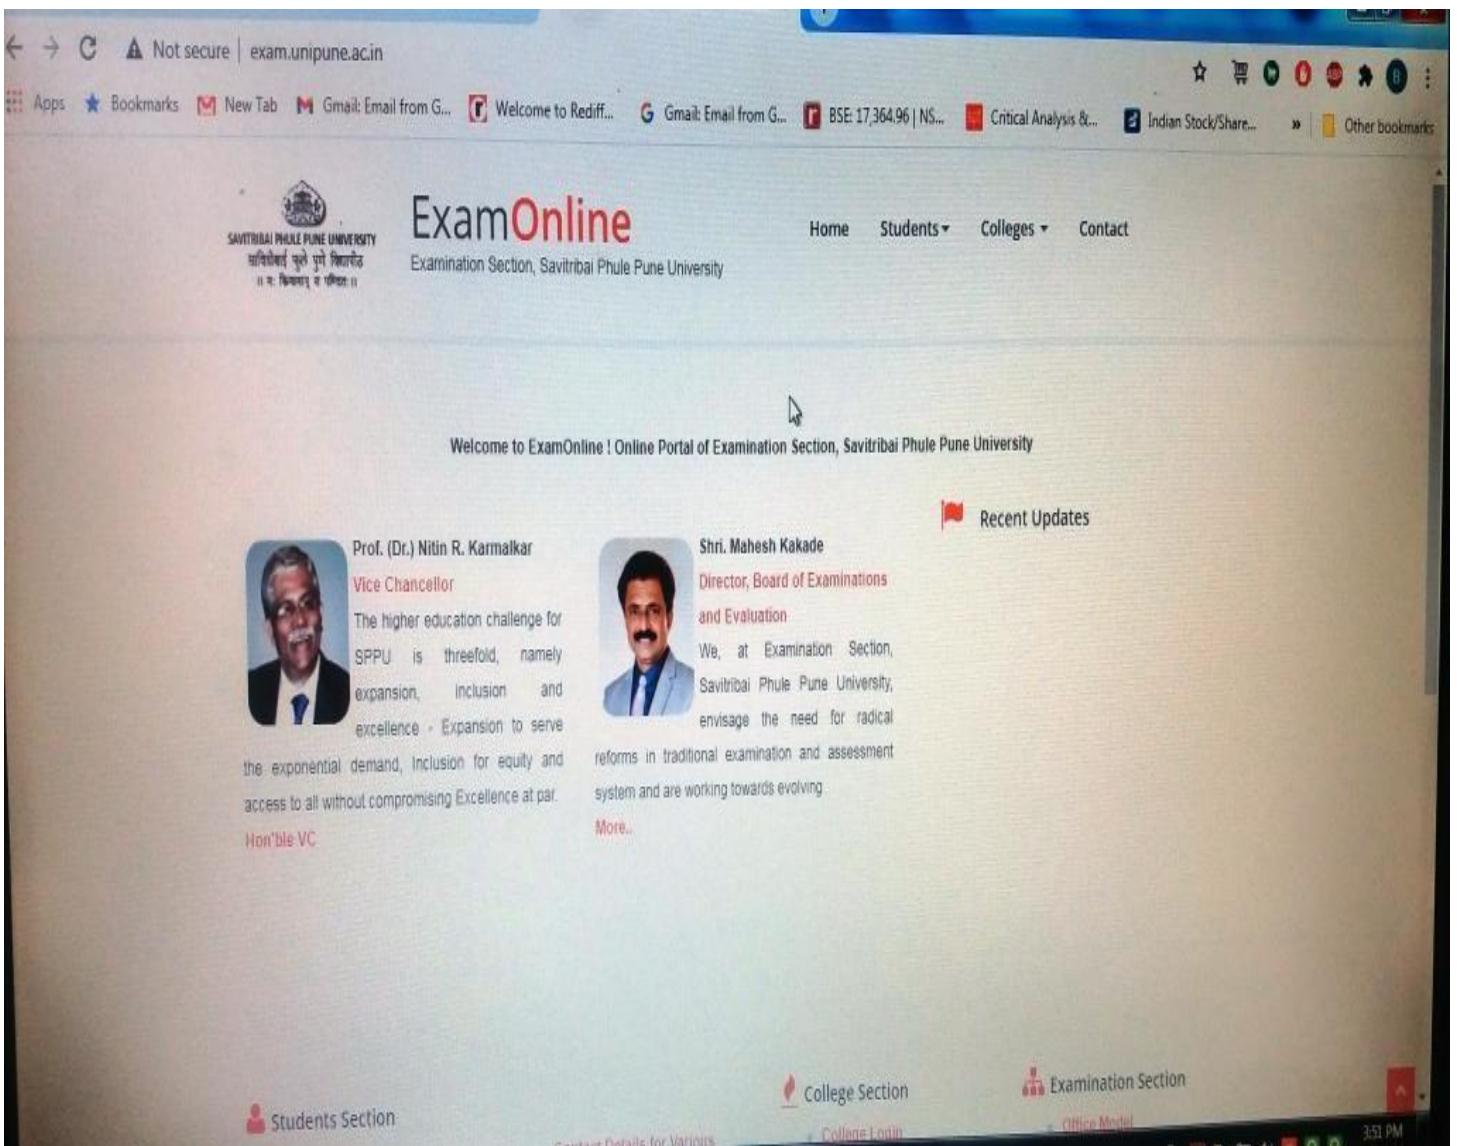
Not secure | exam.unipune.ac.in

Apps Bookmarks New Tab Gmail: Email from G... Welcome to Rediff... Gmail: Email from G... BSE: 17,364.96 | NS... Critical Analysis &... Indian Stock/Share... » Other bookmarks

SAVITRIBAI PHULE PUNE UNIVERSITY
सावित्रीबाई फुले पुणे विद्यापीठ
॥ यः क्रियावान् स पंडितः ॥

ExamOnline
Examination Section, Savitribai Phule Pune University

Home Students Colleges Contact

Welcome to ExamOnline ! Online Portal of Examination Section, Savitribai Phule Pune University

Prof. (Dr.) Nitin R. Karmalkar
Vice Chancellor
The higher education challenge for SPPU is threefold, namely expansion, inclusion and excellence - Expansion to serve the exponential demand, Inclusion for equity and access to all without compromising Excellence at par.
Hon'ble VC

Shri. Mahesh Kakade
Director, Board of Examinations and Evaluation
We, at Examination Section, Savitribai Phule Pune University, envisage the need for radical reforms in traditional examination and assessment system and are working towards evolving
More..

Recent Updates

Students Section
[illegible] Details for Various
College Section
College Login
Examination Section
Office Model

3:51 PM